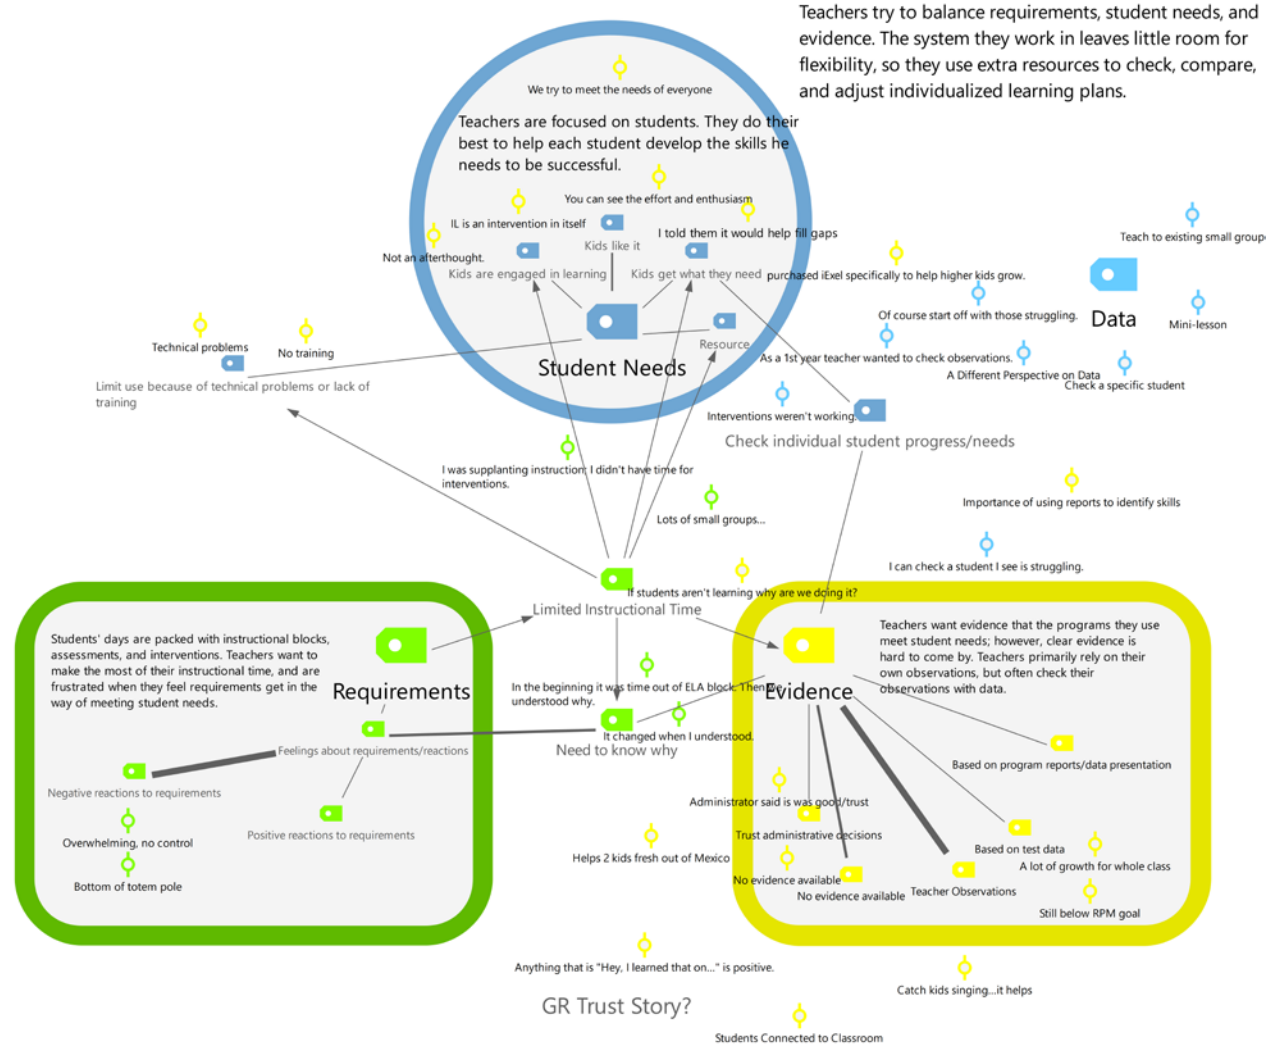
Teachers try to balance requirements, student needs, and evidence. The system they work in leaves little room for flexibility, so they use extra resources to check, compare, and adjust individualized learning plans.

We try to meet the needs of everyone

Teachers are focused on students. They do their best to help each student develop the skills he needs to be successful.

You can see the effort and enthusiasm

IL is an intervention in itself

Kids like it

I told them it would help fill gaps

Not an afterthought.

Kids are engaged in learning

Kids get what they need

purchased iExel specifically to help higher kids grow.

Teach to existing small group

Data

Mini-lesson

Of course start off with those struggling.

Technical problems

No training

Resource

Student Needs

As a 1st year teacher wanted to check observations.

A Different Perspective on Data

Check a specific student

Limit use because of technical problems or lack of training

Interventions weren't working.

Check individual student progress/needs

I was supplanting instruction; I didn't have time for interventions.

Lots of small groups...

Importance of using reports to identify skills

I can check a student I see is struggling.

If students aren't learning why are we doing it?

Limited Instructional Time

Students' days are packed with instructional blocks, assessments, and interventions. Teachers want to make the most of their instructional time, and are frustrated when they feel requirements get in the way of meeting student needs.

Requirements

Teachers want evidence that the programs they use meet student needs; however, clear evidence is hard to come by. Teachers primarily rely on their own observations, but often check their observations with data.

In the beginning it was time out of ELA block. Then understood why.

Evidence

It changed when I understood.

Need to know why

Feelings about requirements/reactions

Based on program reports/data presentation

Negative reactions to requirements

Positive reactions to requirements

Administrator said is was good/trust

Trust administrative decisions

Overwhelming, no control

Based on test data

A lot of growth for whole class

Helps 2 kids fresh out of Mexico

No evidence available

No evidence available

Teacher Observations

Bottom of totem pole

Still below RPM goal

Anything that is "Hey, I learned that on..." is positive.

Catch kids singing...it helps

GR Trust Story?

Students Connected to Classroom